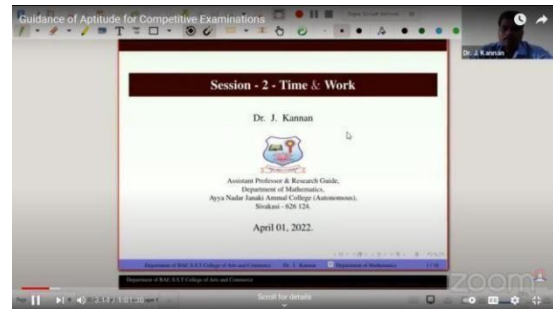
Guidance of Aptitude for Competitive Examinations

Dr. J. Kannan

Session - 2 - Time & Work

Dr. J. Kannan

Assistant Professor & Research Guide,
Department of Mathematics,
Ayya Nadar Janaki Ammal College (Autonomous),
Sivakasi - 626 124.

April 01, 2022.

Department of BAC S.S.T College of Arts and Commerce   Dr. J. Kannan   Department of Mathematics   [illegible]

Department of BAC S.S.T College of Arts and Commerce

zoom

Scroll for details